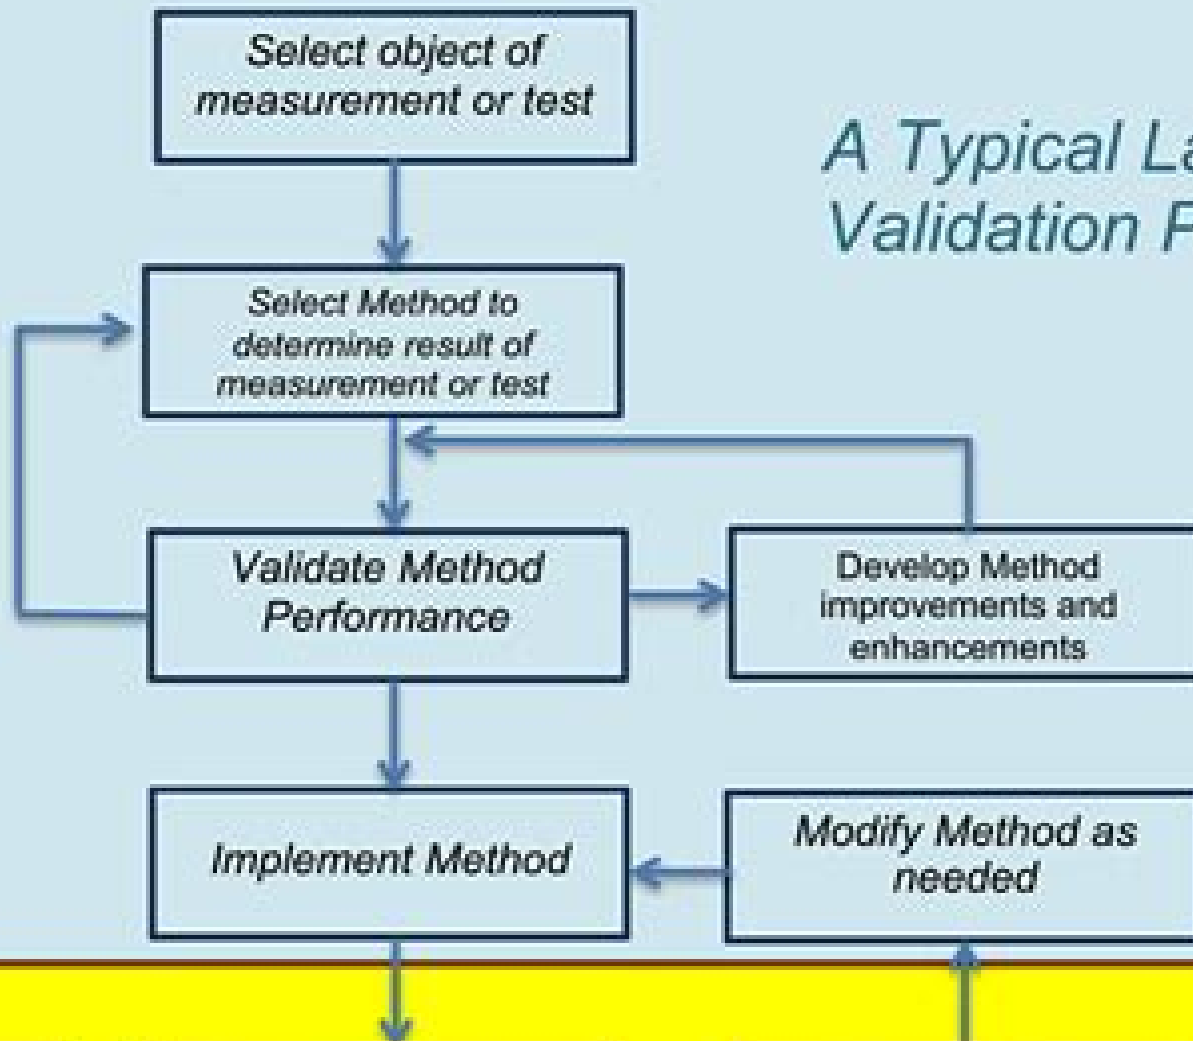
A Typical La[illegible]
Validation P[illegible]

Select object of measurement or test

Select Method to determine result of measurement or test

Validate Method Performance

Develop Method improvements and enhancements

Implement Method

Modify Method as needed